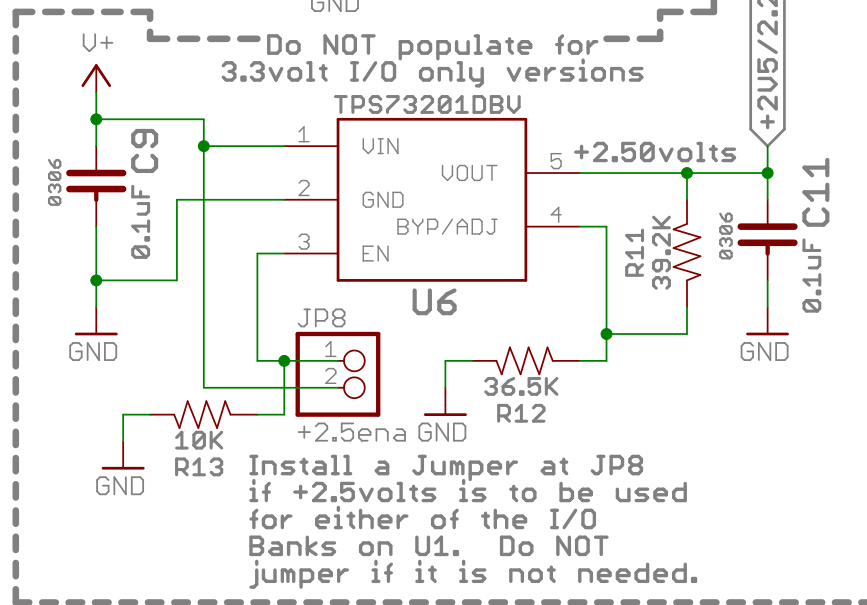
GND

Do NOT populate for
3.3volt I/O only versions

V+

TPS73201DBV

+2V5/2.2

C9
0306
0.1uF

1 VIN
2 GND
3 EN
VOUT 5
BYP/ADJ 4

+2.50volts

U6

R11
39.2K

C11
0306
0.1uF

GND

GND

JP8
1
2

+2.5ena

36.5K
R12

GND

10K
R13

GND

Install a Jumper at JP8
if +2.5volts is to be used
for either of the I/O
Banks on U1. Do NOT
jumper if it is not needed.